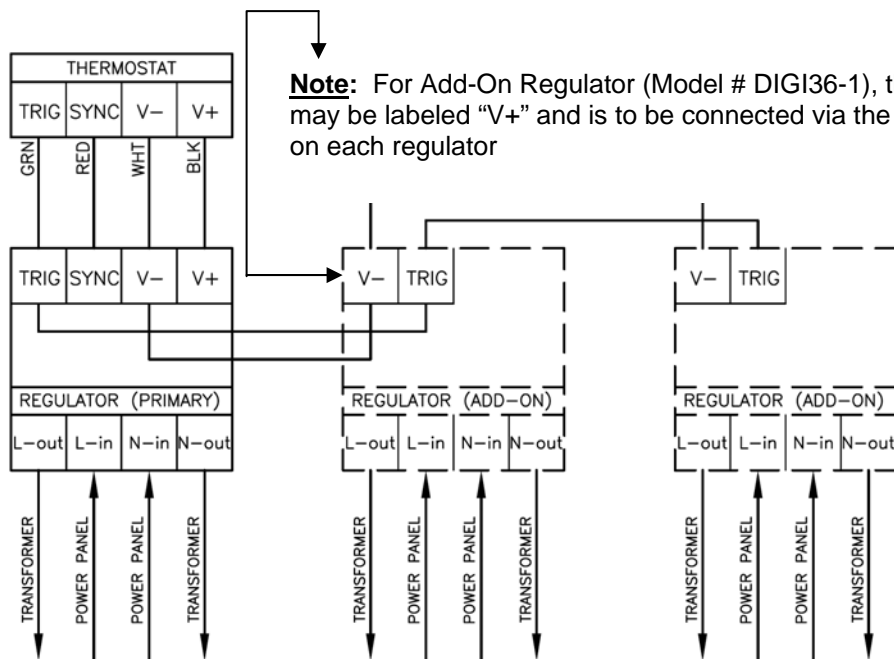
THERMOSTAT

| TRIG | SYNC | V– | V+ |
|---|---|---|---|

GRN RED WHT BLK

**Note:** For Add-On Regulator (Model # DIGI36-1), t may be labeled "V+" and is to be connected via the on each regulator

| TRIG | SYNC | V– | V+ |
|---|---|---|---|

V– TRIG

V– TRIG

REGULATOR (PRIMARY)

| L–out | L–in | N–in | N–out |
|---|---|---|---|

REGULATOR (ADD–ON)

| L–out | L–in | N–in | N–out |
|---|---|---|---|

REGULATOR (ADD–ON)

| L–out | L–in | N–in | N–out |
|---|---|---|---|

TRANSFORMER POWER PANEL POWER PANEL TRANSFORMER

TRANSFORMER POWER PANEL POWER PANEL TRANSFORMER

TRANSFORMER POWER PANEL POWER PANEL TRANSFORMER